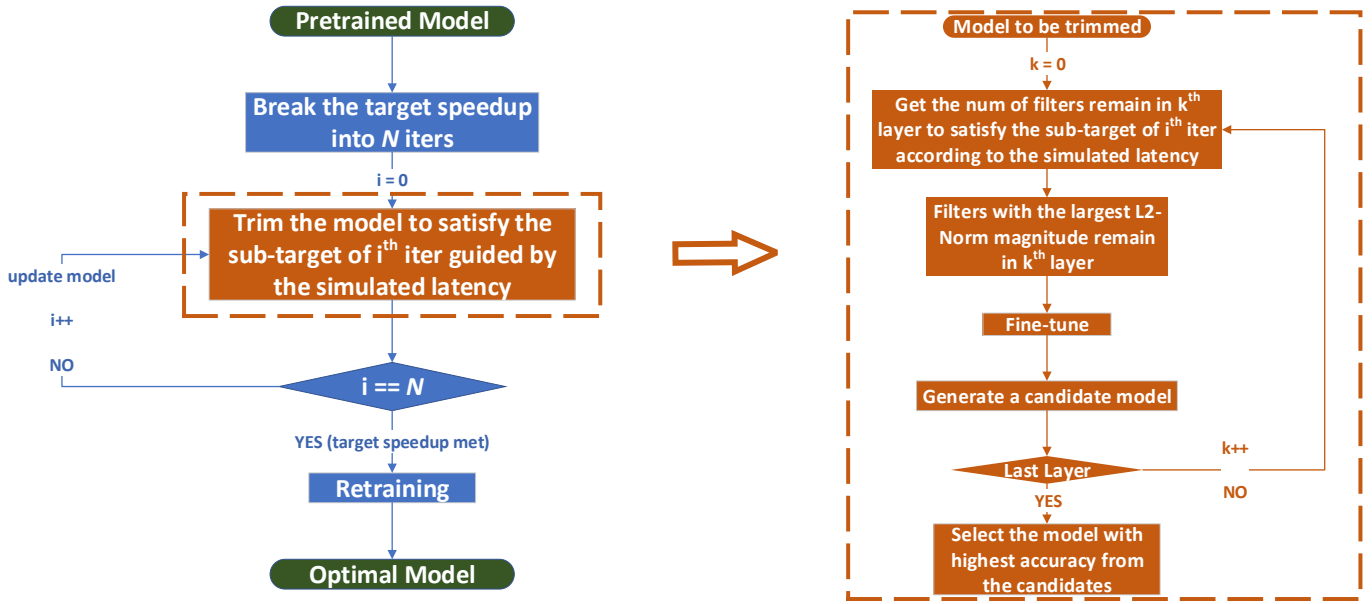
Pretrained Model

Break the target speedup into *N* iters

i = 0

update model

Trim the model to satisfy the sub-target of i$^{th}$ iter guided by the simulated latency

i++

NO

i == *N*

YES (target speedup met)

Retraining

Optimal Model

Model to be trimmed

k = 0

Get the num of filters remain in k$^{th}$ layer to satisfy the sub-target of i$^{th}$ iter according to the simulated latency

Filters with the largest L2-Norm magnitude remain in k$^{th}$ layer

Fine-tune

Generate a candidate model

Last Layer

k++

NO

YES

Select the model with highest accuracy from the candidates